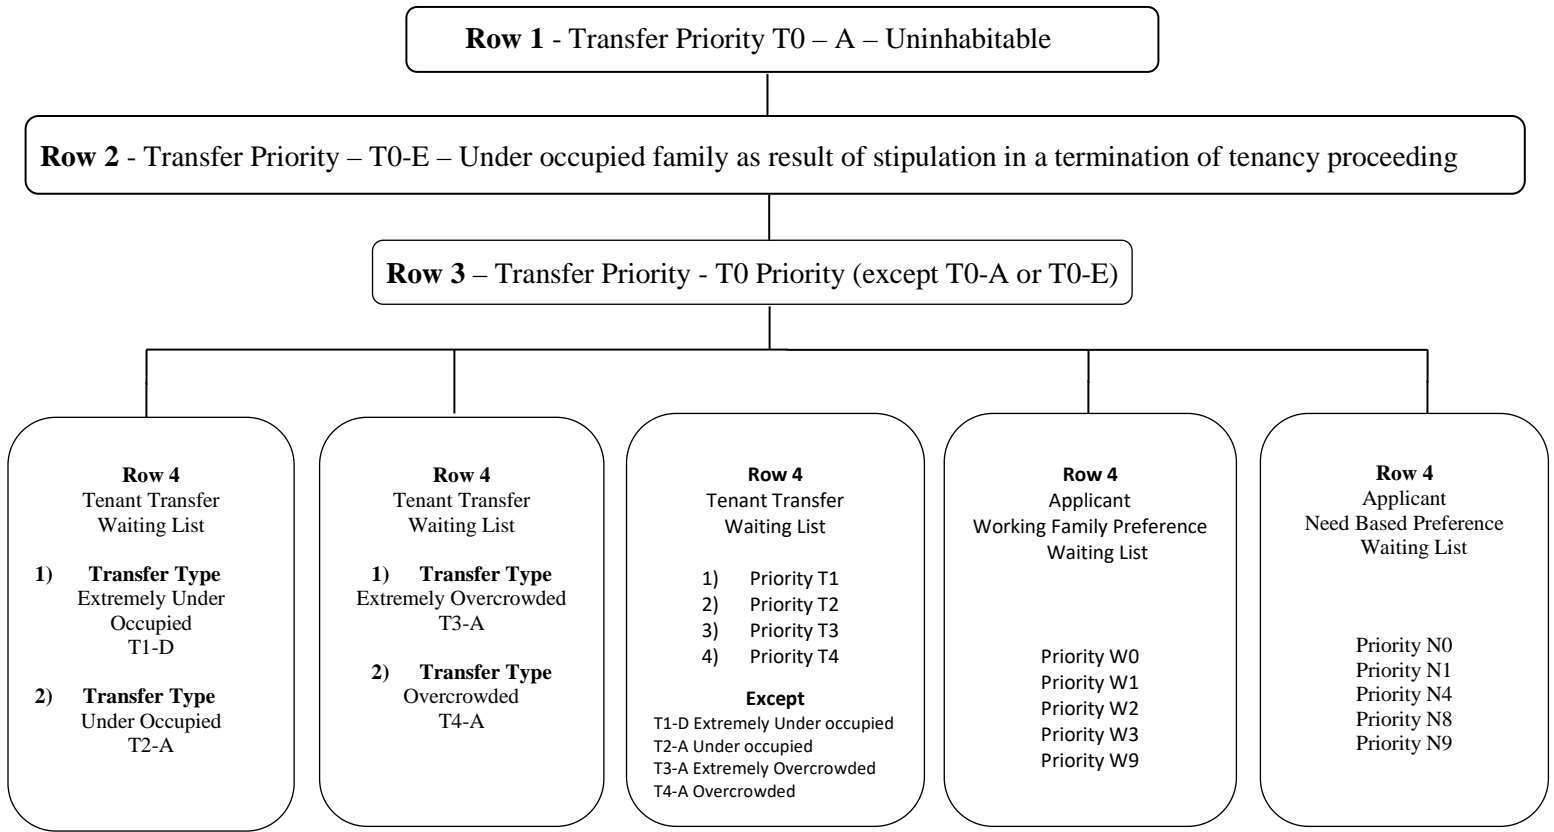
**Row 1** - Transfer Priority T0 – A – Uninhabitable

**Row 2** - Transfer Priority – T0-E – Under occupied family as result of stipulation in a termination of tenancy proceeding

**Row 3** – Transfer Priority - T0 Priority (except T0-A or T0-E)

**Row 4**
Tenant Transfer
Waiting List

1) **Transfer Type**
Extremely Under Occupied
T1-D

2) **Transfer Type**
Under Occupied
T2-A

**Row 4**
Tenant Transfer
Waiting List

1) **Transfer Type**
Extremely Overcrowded
T3-A

2) **Transfer Type**
Overcrowded
T4-A

**Row 4**
Tenant Transfer
Waiting List

1) Priority T1
2) Priority T2
3) Priority T3
4) Priority T4

**Except**
T1-D Extremely Under occupied
T2-A Under occupied
T3-A Extremely Overcrowded
T4-A Overcrowded

**Row 4**
Applicant
Working Family Preference
Waiting List

Priority W0
Priority W1
Priority W2
Priority W3
Priority W9

**Row 4**
Applicant
Need Based Preference
Waiting List

Priority N0
Priority N1
Priority N4
Priority N8
Priority N9